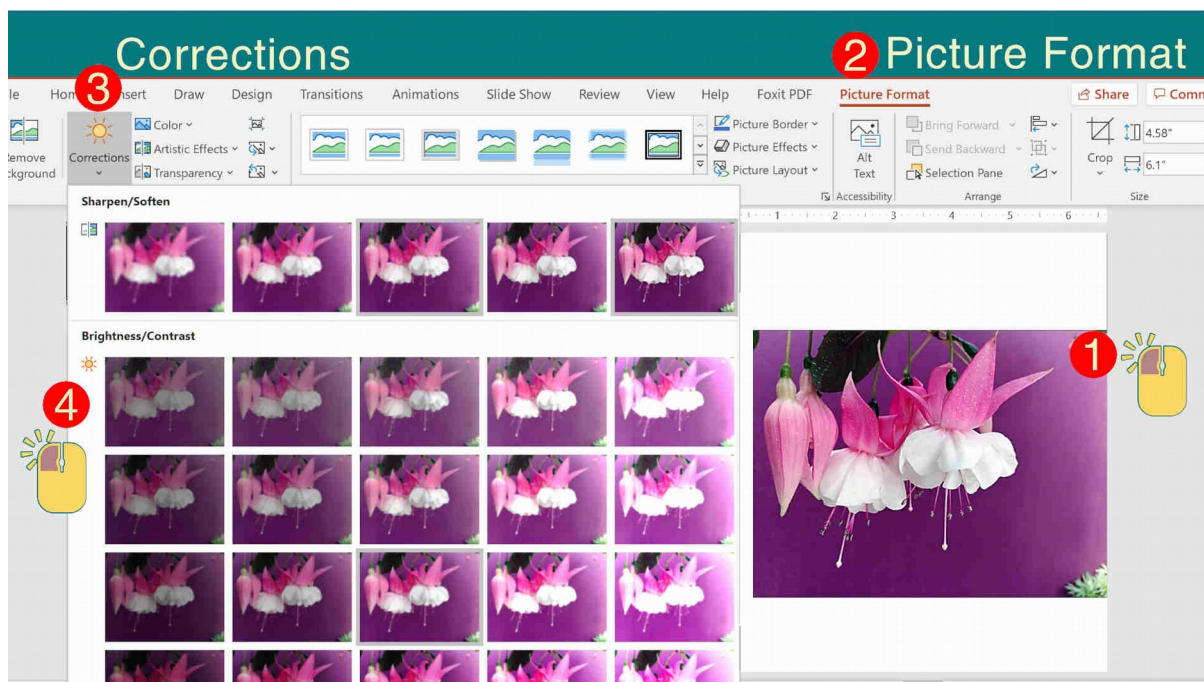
Corrections

2 Picture Format

le Hom 3 nsert Draw Design Transitions Animations Slide Show Review View Help Foxit PDF Picture Format

Share Comm

emove ckground

Corrections

Color

Artistic Effects

Transparency

Picture Border

Picture Effects

Picture Layout

Alt Text

Accessibility

Bring Forward

Send Backward

Selection Pane

Arrange

Crop

4.58"

6.1"

Size

Sharpen/Soften

Brightness/Contrast

1

4